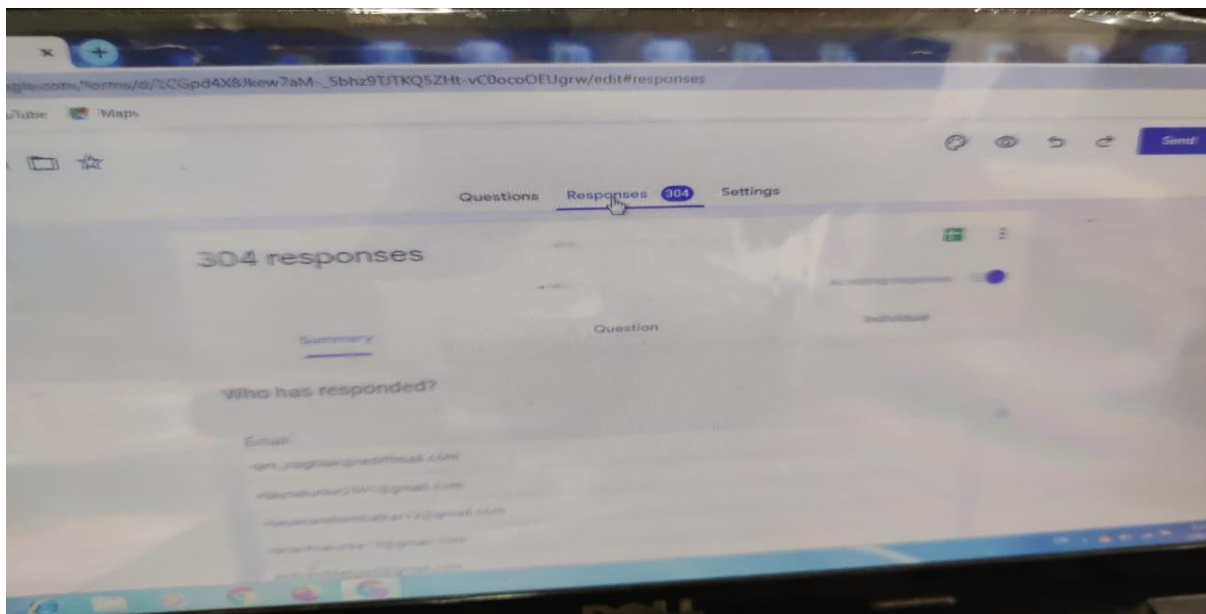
gle.com/forms/d/1CGpd4X8Jkew7aM-_5bhz9TJTKQ5ZHt-vC0ocoOEUgrw/edit#responses

uTube Maps

Send

Questions Responses 304 Settings

304 responses

Accepting responses

Summary Question Individual

Who has responded?

Email

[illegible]@rediffmail.com

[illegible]@gmail.com

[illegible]@gmail.com

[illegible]@gmail.com

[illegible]